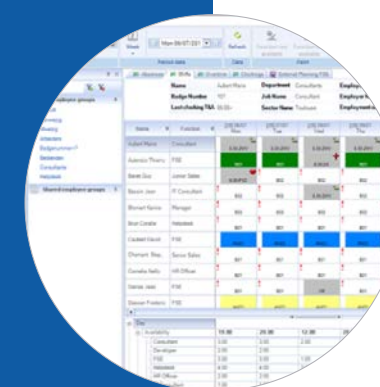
Week

Mon 09/07/201

Refresh

Period data

Data

Absences

Shifts

Overtime

Clockings

External Planning

Name

Aubert Marie

Department

Consultants

Badge Number

Job Name

Consultant

Last clocking T&A

Sector Name

Trainees

Aubert Marie

Consultant

Autexier Thierry

FSE

Baret Guy

Junior Sales

Bauer Jean

IT Consultant

Bismarl Karine

Manager

Brun Coralie

Helpdesk

Coubert David

FSE

Chomant Stea

Senior Sales

Cornelia Nelle

HR Officer

Dantar Jean

FSE

Dawson Frederic

FSE

Day

Availability

Consultant

Developer

FSE

Helpdesk

HR Officer

Shared employee groups